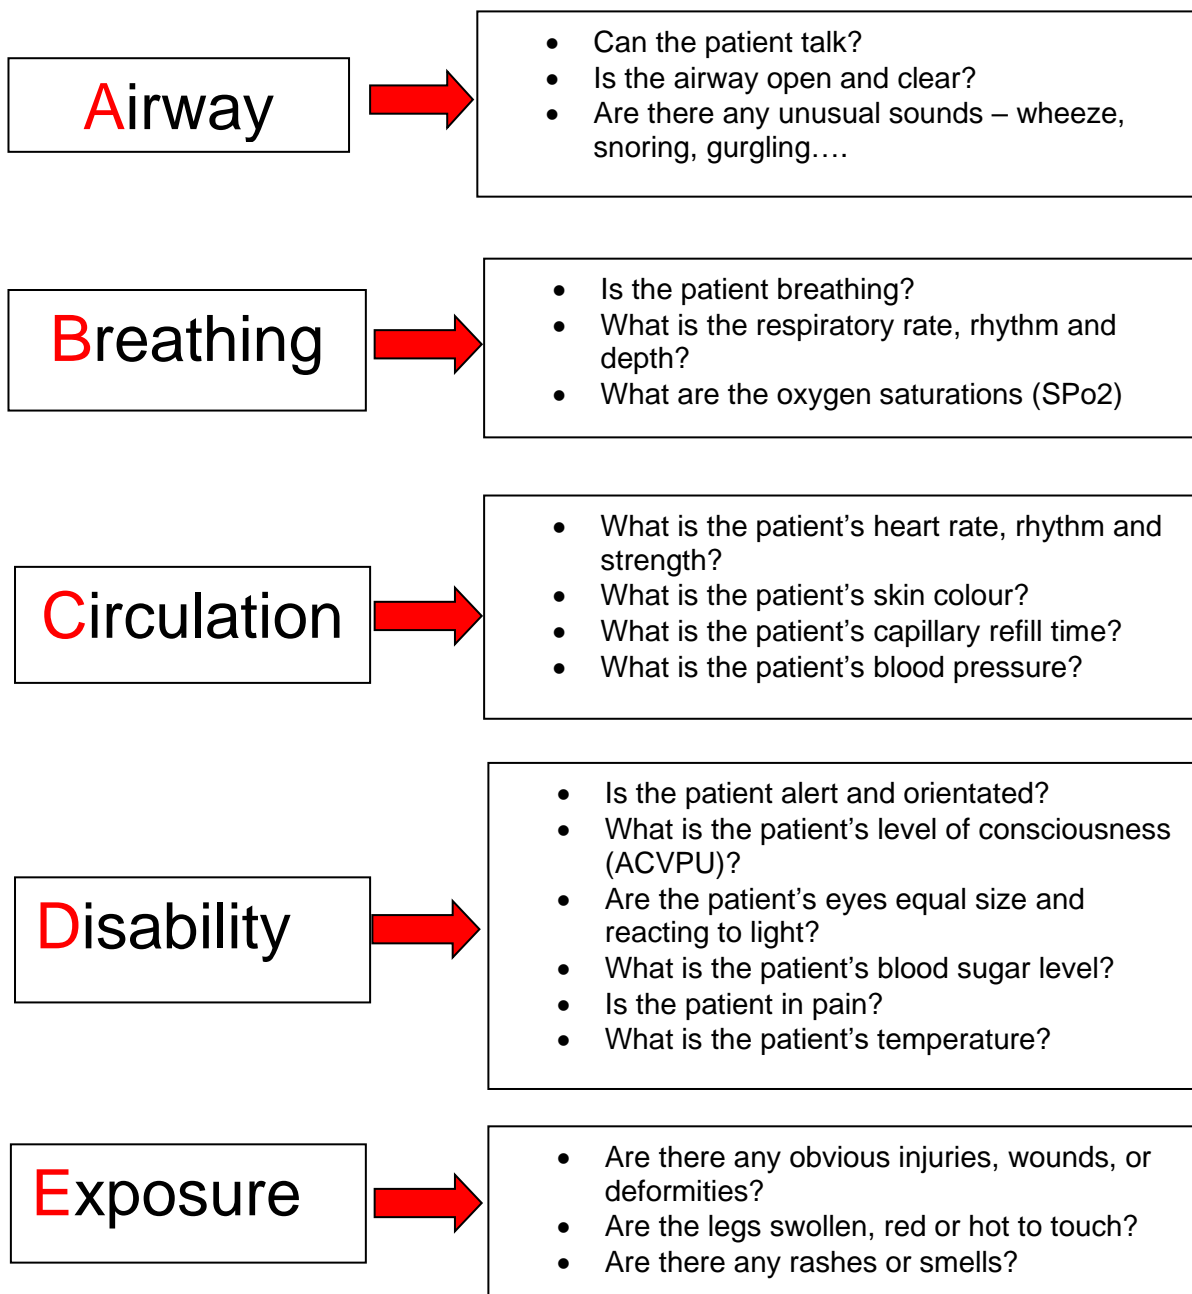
Airway

- Can the patient talk?
- Is the airway open and clear?
- Are there any unusual sounds – wheeze, snoring, gurgling….

Breathing

- Is the patient breathing?
- What is the respiratory rate, rhythm and depth?
- What are the oxygen saturations (SPo2)

Circulation

- What is the patient’s heart rate, rhythm and strength?
- What is the patient’s skin colour?
- What is the patient’s capillary refill time?
- What is the patient’s blood pressure?

Disability

- Is the patient alert and orientated?
- What is the patient’s level of consciousness (ACVPU)?
- Are the patient’s eyes equal size and reacting to light?
- What is the patient’s blood sugar level?
- Is the patient in pain?
- What is the patient’s temperature?

Exposure

- Are there any obvious injuries, wounds, or deformities?
- Are the legs swollen, red or hot to touch?
- Are there any rashes or smells?